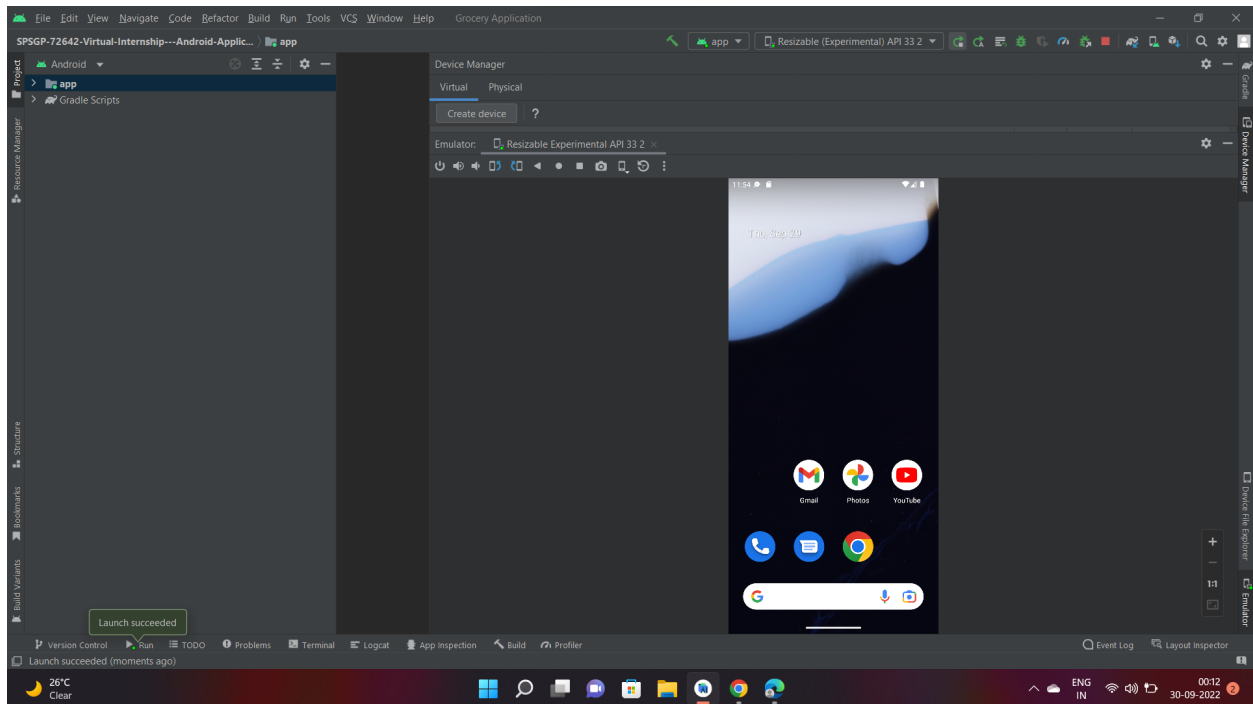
File Edit View Navigate Code Refactor Build Run Tools VCS Window Help Grocery Application

SPSGP-72642-Virtual-Internship---Android-Applic... app

app Resizable (Experimental) API 33 2

Project Android app Gradle Scripts

Resource Manager

Device Manager

Virtual Physical

Create device ?

Emulator: Resizable Experimental API 33 2

11:54

Thu, Sep 29

Gmail Photos YouTube

1:1

Gradle Device Manager Device File Explorer Emulator

Structure Bookmarks Build Variants

Launch succeeded

Version Control Run TODO Problems Terminal Logcat App Inspection Build Profiler Event Log Layout Inspector

Launch succeeded (moments ago)

26°C Clear

ENG IN 00:12 30-09-2022 2